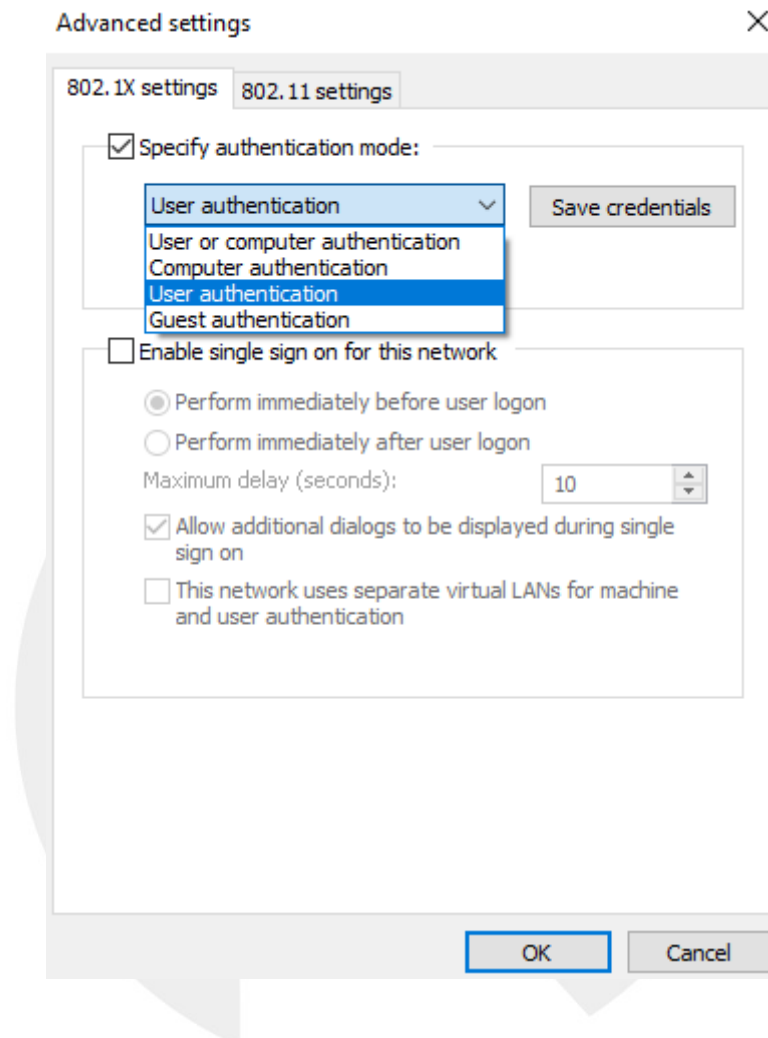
Advanced settings

802.1X settings
802.11 settings

Specify authentication mode:

User authentication

Save credentials

User or computer authentication
Computer authentication
User authentication
Guest authentication

Enable single sign on for this network

Perform immediately before user logon

Perform immediately after user logon

Maximum delay (seconds):

10

Allow additional dialogs to be displayed during single sign on

This network uses separate virtual LANs for machine and user authentication

OK

Cancel